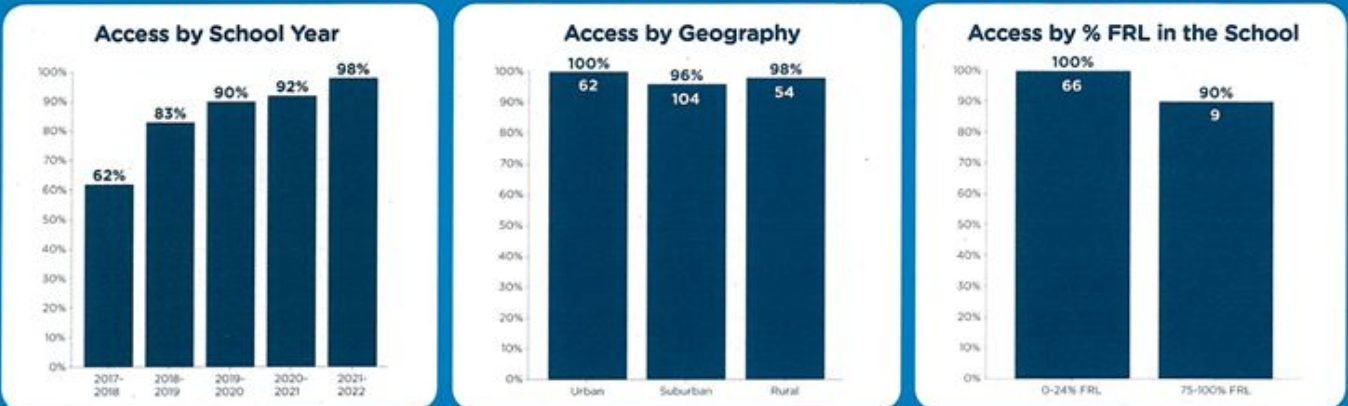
Access by School Year

100%
90%
80%
70%
60%
50%
40%
30%
20%
10%
0%

62%
83%
90%
92%
98%

2017-2018
2018-2019
2019-2020
2020-2021
2021-2022

Access by Geography

100%
90%
80%
70%
60%
50%
40%
30%
20%
10%
0%

100%
62
96%
104
98%
54

Urban
Suburban
Rural

Access by % FRL in the School

100%
90%
80%
70%
60%
50%
40%
30%
20%
10%
0%

100%
66
90%
9

0-24% FRL
75-100% FRL